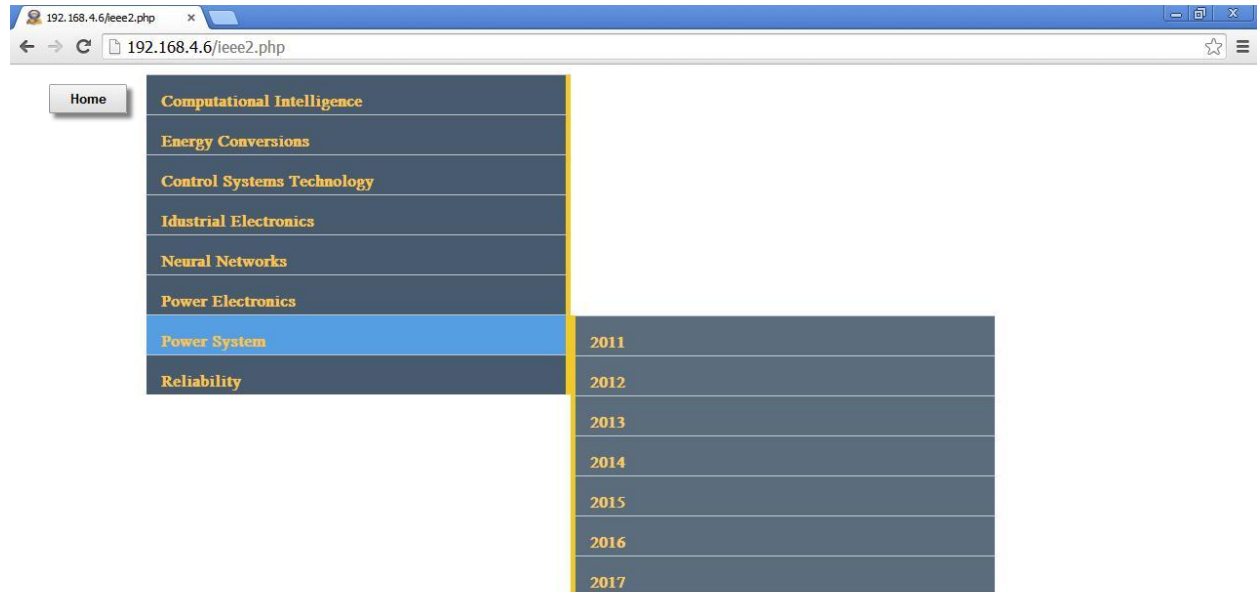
192.168.4.6/ieee2.php ×

192.168.4.6/ieee2.php

Home

Computational Intelligence

Energy Conversions

Control Systems Technology

Idustrial Electronics

Neural Networks

Power Electronics

Power System

Reliability

2011

2012

2013

2014

2015

2016

2017